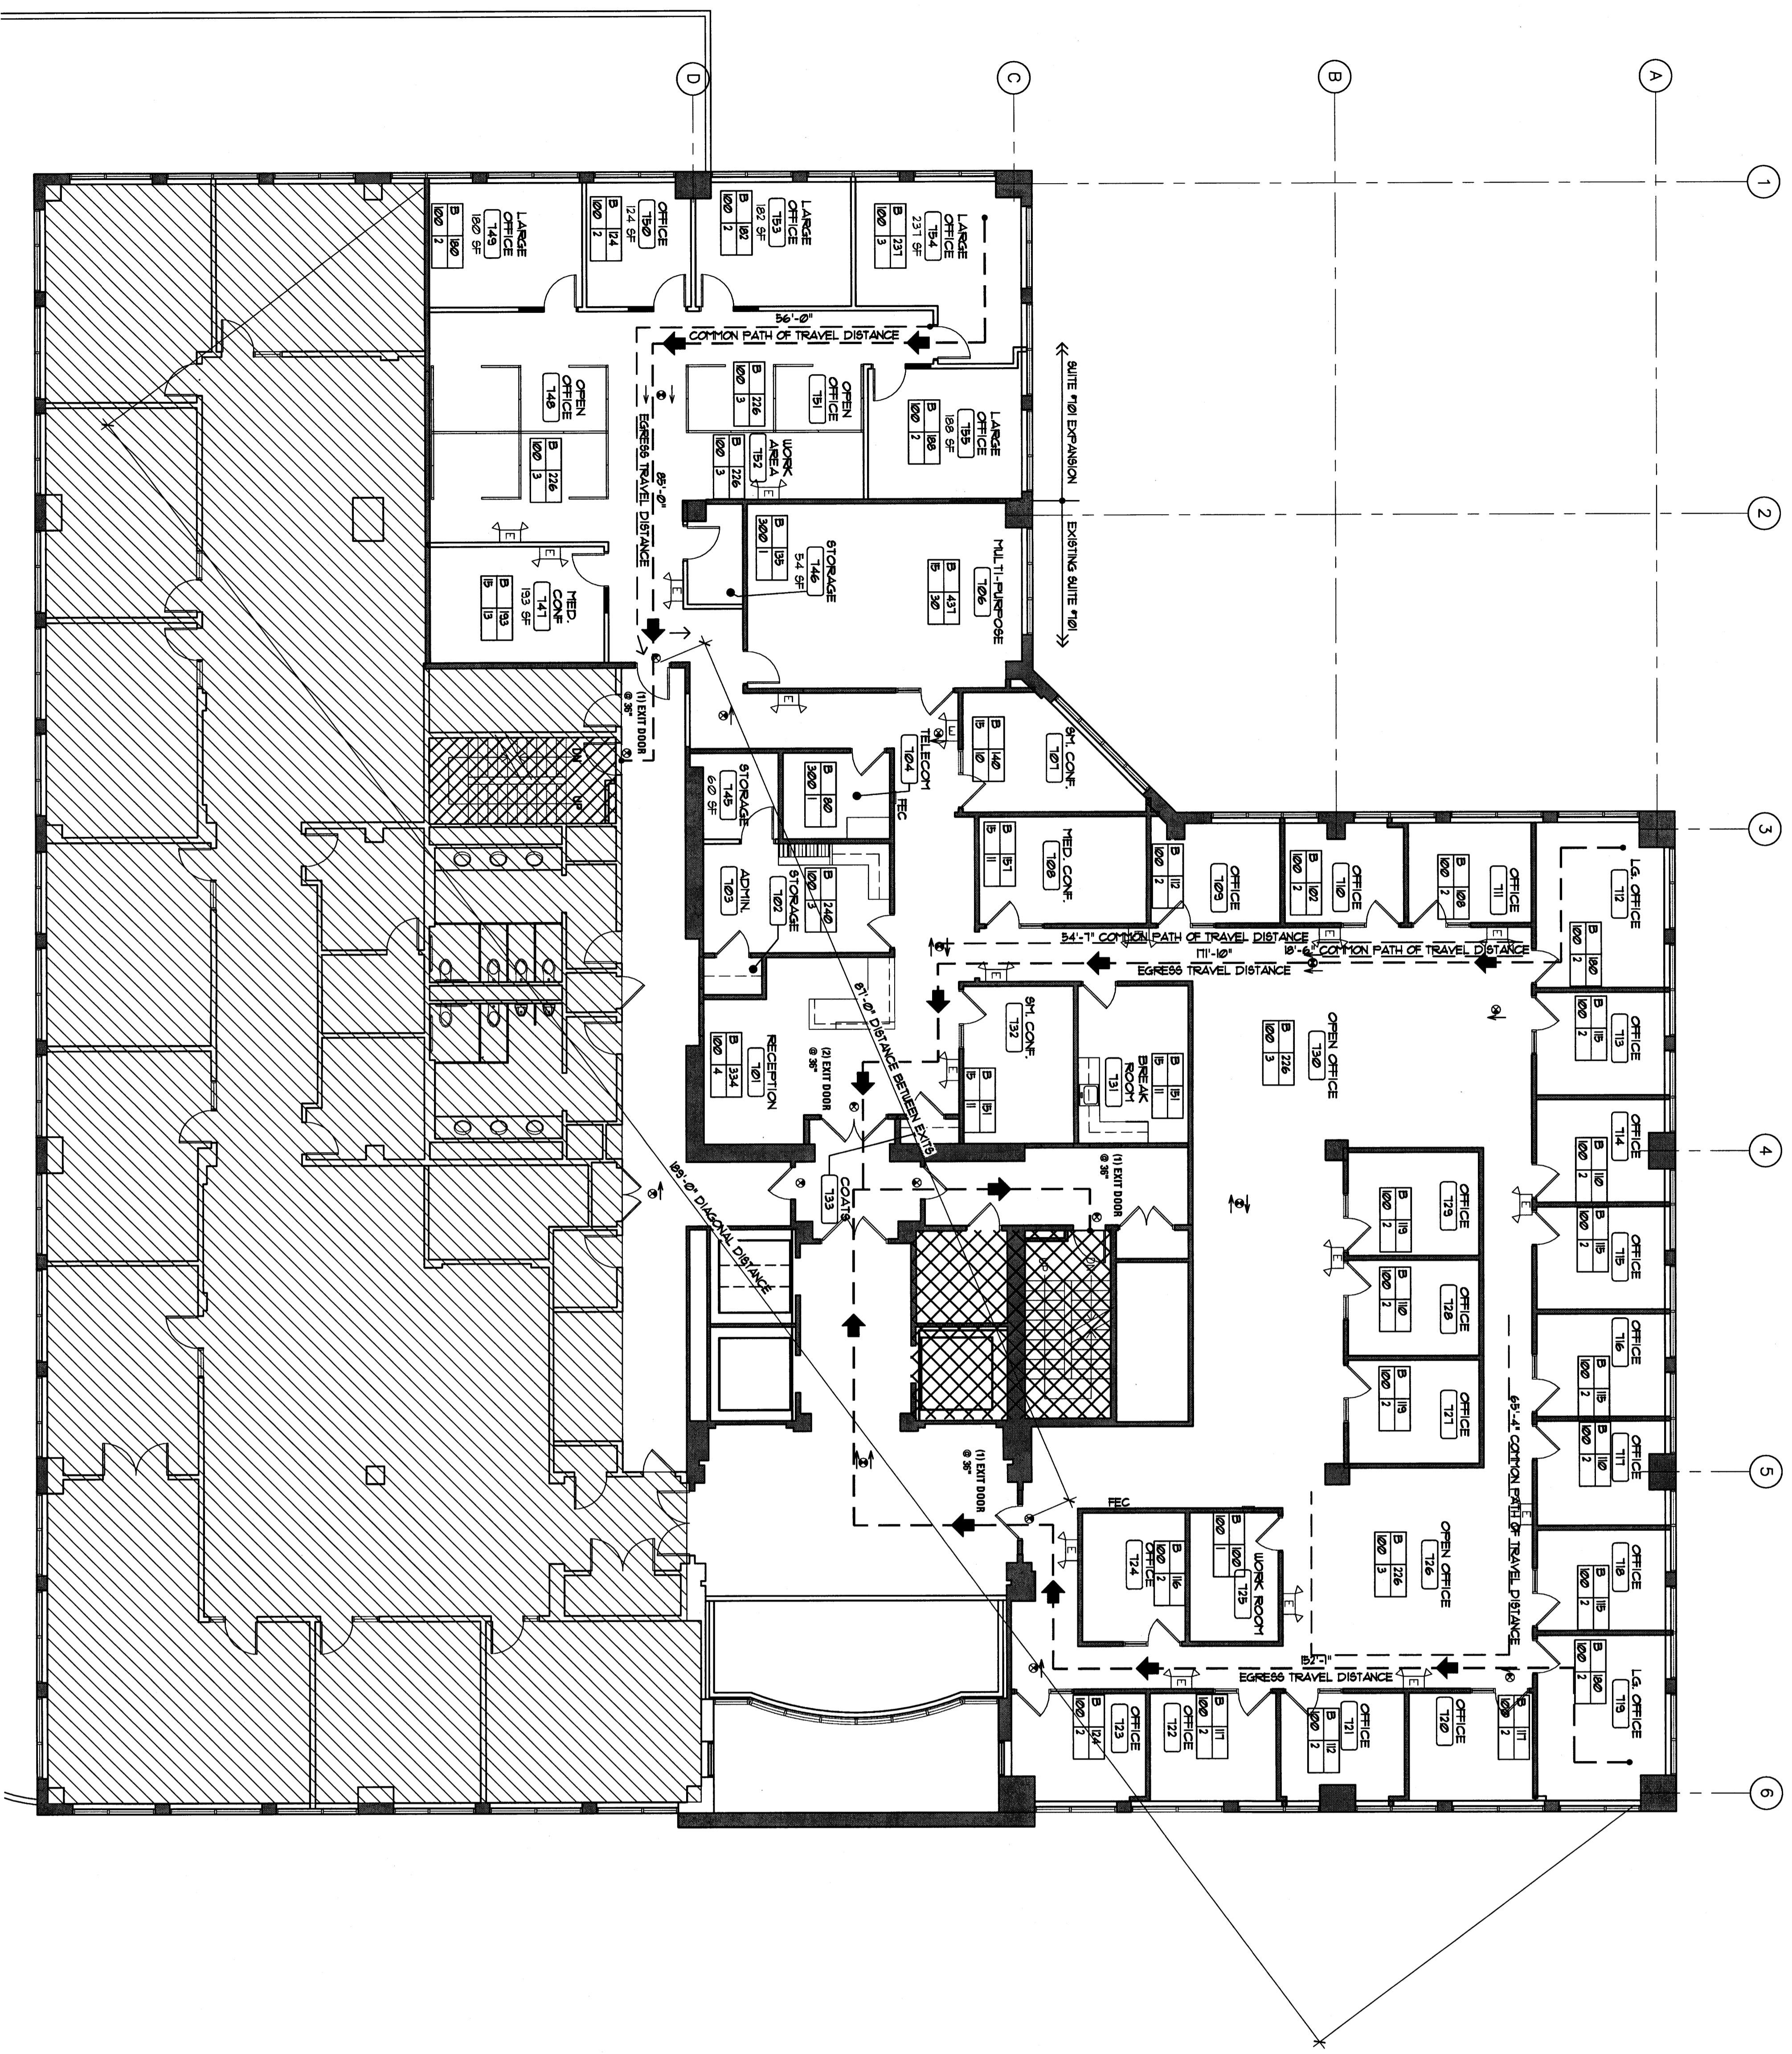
D
C
B
A
1
2
3
4
5
6

LARGE OFFICE 149 180 SF
B 100 180 2

OFFICE 150 124 SF
B 100 124 2

LARGE OFFICE 153 182 SF
B 100 182 2

LARGE OFFICE 154 231 SF
B 100 237 3

56'-0" COMMON PATH OF TRAVEL DISTANCE

OPEN OFFICE 148
B 100 226 3

OPEN OFFICE 151
B 100 226 3

WORK AREA 152
B 100 226 3

LARGE OFFICE 155 188 SF
B 100 188 2

85'-0" EGRESS TRAVEL DISTANCE

SUITE #101 EXPANSION
EXISTING SUITE #101

STORAGE 146 54 SF
B 300 135 1

MULTI-PURPOSE 106
B 15 437 30

MED. CONF 147 193 SF
B 15 193 13

(1) EXIT DOOR @ 36"

SM. CONF. 107
B 15 140 10

TELECOM 104
B 300 80 1

FEC

STORAGE 145 60 SF

MED. CONF. 108
B 15 157 11

OFFICE 109
B 100 112 2

OFFICE 110
B 100 102 2

OFFICE 111
B 100 108 2

LG. OFFICE 112
B 100 180 2

ADMIN. 103

STORAGE 102
B 100 240 3

54'-1" COMMON PATH OF TRAVEL DISTANCE
18'-6" COMMON PATH OF TRAVEL DISTANCE
111'-10" EGRESS TRAVEL DISTANCE

87'-0" DISTANCE BETWEEN EXITS

SM. CONF. 132
B 15 151

BREAK ROOM 131
B 15 151 11

OPEN OFFICE 130
B 100 226 3

OFFICE 113
B 100 115 2

RECEPTION 101
B 100 334 4

(2) EXIT DOOR @ 36"

(1) EXIT DOOR @ 36"

OFFICE 114
B 100 110 2

COATS 133

189'-0" DIAGONAL DISTANCE

OFFICE 129
B 100 119 2

OFFICE 115
B 100 115 2

OFFICE 128
B 100 110 2

OFFICE 116
B 100 115 2

OFFICE 127
B 100 119 2

OFFICE 117
B 100 110 2

65'-4" COMMON PATH OF TRAVEL DISTANCE

(1) EXIT DOOR @ 36"

FEC

OFFICE 124
B 100 116 2

WORK ROOM 125
B 100 100 1

OPEN OFFICE 126
B 100 226 3

OFFICE 118
B 100 113 2

152'-1" EGRESS TRAVEL DISTANCE

LG. OFFICE 119
B 100 180 2

OFFICE 123
B 100 124 2

OFFICE 122
B 100 117 2

OFFICE 121
B 100 112 2

OFFICE 120
B 100 117

DN
UP